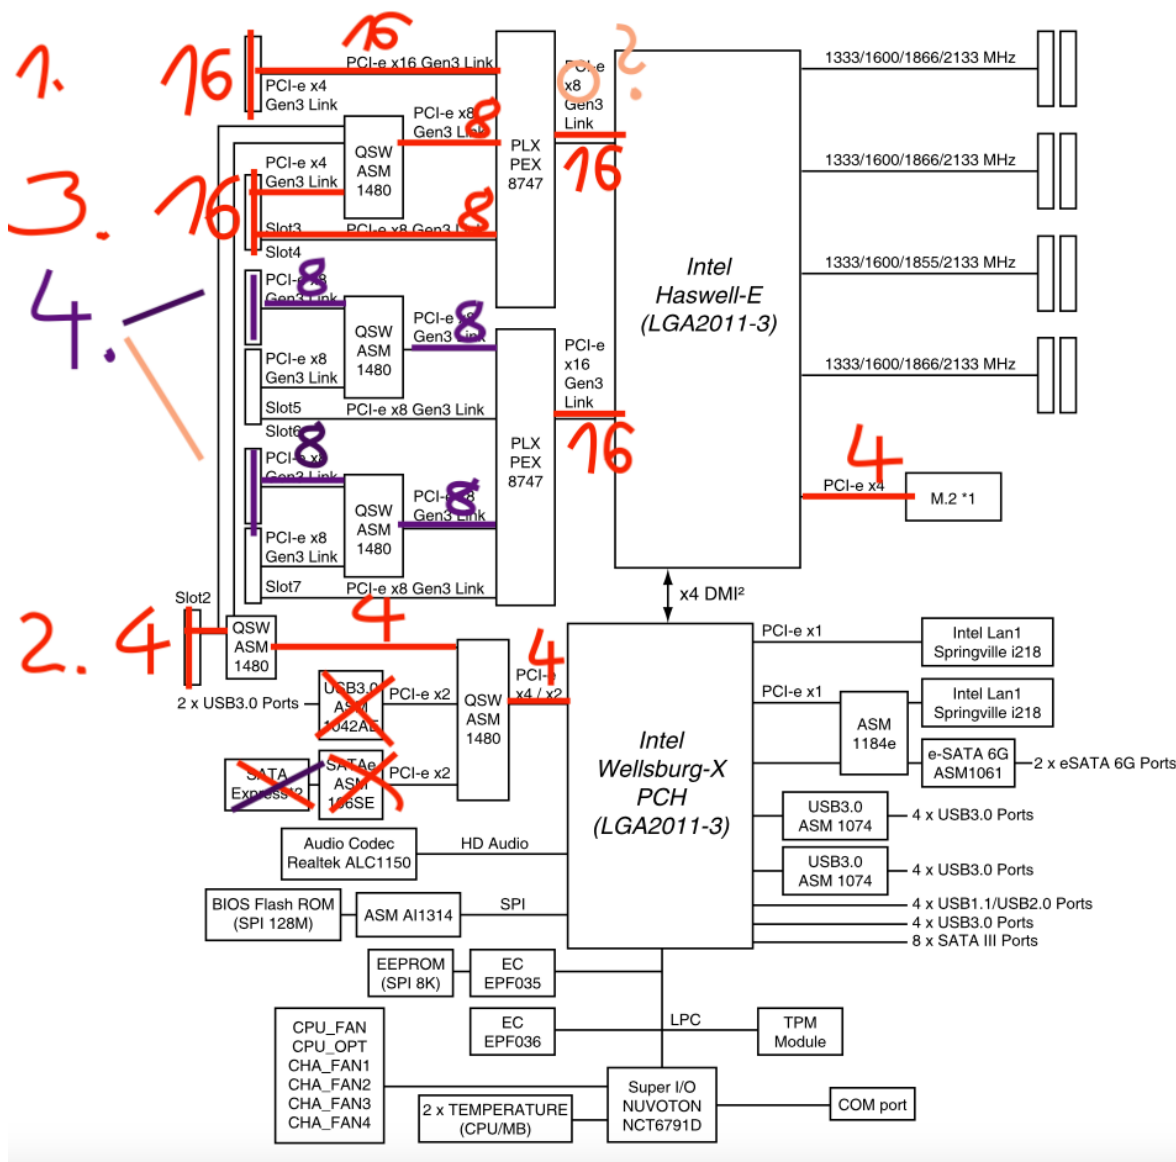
1.
16
16
PCI-e x16 Gen3 Link
PCI-e x4 Gen3 Link
PCI-e x8 Gen3 Link
8
PCI-e x8 Gen3 Link
?
16
QSW ASM 1480
PLX PEX 8747
1333/1600/1866/2133 MHz
1333/1600/1866/2133 MHz
1333/1600/1855/2133 MHz
1333/1600/1866/2133 MHz
3.
16
PCI-e x4 Gen3 Link
8
Slot3
PCI-e x8 Gen3 Link
Slot4
4.
PCI-e x8 Gen3 Link
8
QSW ASM 1480
PCI-e x8 Gen3 Link
8
PCI-e x8 Gen3 Link
Slot5
PCI-e x8 Gen3 Link
Intel Haswell-E (LGA2011-3)
PCI-e x16 Gen3 Link
16
PLX PEX 8747
Slot6
PCI-e x8 Gen3 Link
8
QSW ASM 1480
PCI-e x8 Gen3 Link
8
PCI-e x8 Gen3 Link
Slot7
PCI-e x8 Gen3 Link
4
PCI-e x4
M.2 *1
x4 DMI²
Slot2
2.
4
QSW ASM 1480
4
4
PCI-e x4 / x2
QSW ASM 1480
PCI-e x1
Intel Lan1 Springville i218
PCI-e x1
Intel Lan1 Springville i218
2 x USB3.0 Ports
USB3.0 ASM 1042AE
PCI-e x2
ASM 1184e
e-SATA 6G ASM1061
2 x eSATA 6G Ports
SATA Express*2
SATAe ASM 106SE
PCI-e x2
Intel Wellsburg-X PCH (LGA2011-3)
USB3.0 ASM 1074
4 x USB3.0 Ports
Audio Codec Realtek ALC1150
HD Audio
USB3.0 ASM 1074
4 x USB3.0 Ports
BIOS Flash ROM (SPI 128M)
ASM AI1314
SPI
4 x USB1.1/USB2.0 Ports
4 x USB3.0 Ports
8 x SATA III Ports
EEPROM (SPI 8K)
EC EPF035
EC EPF036
LPC
TPM Module
CPU_FAN
CPU_OPT
CHA_FAN1
CHA_FAN2
CHA_FAN3
CHA_FAN4
Super I/O NUVOTON NCT6791D
COM port
2 x TEMPERATURE (CPU/MB)